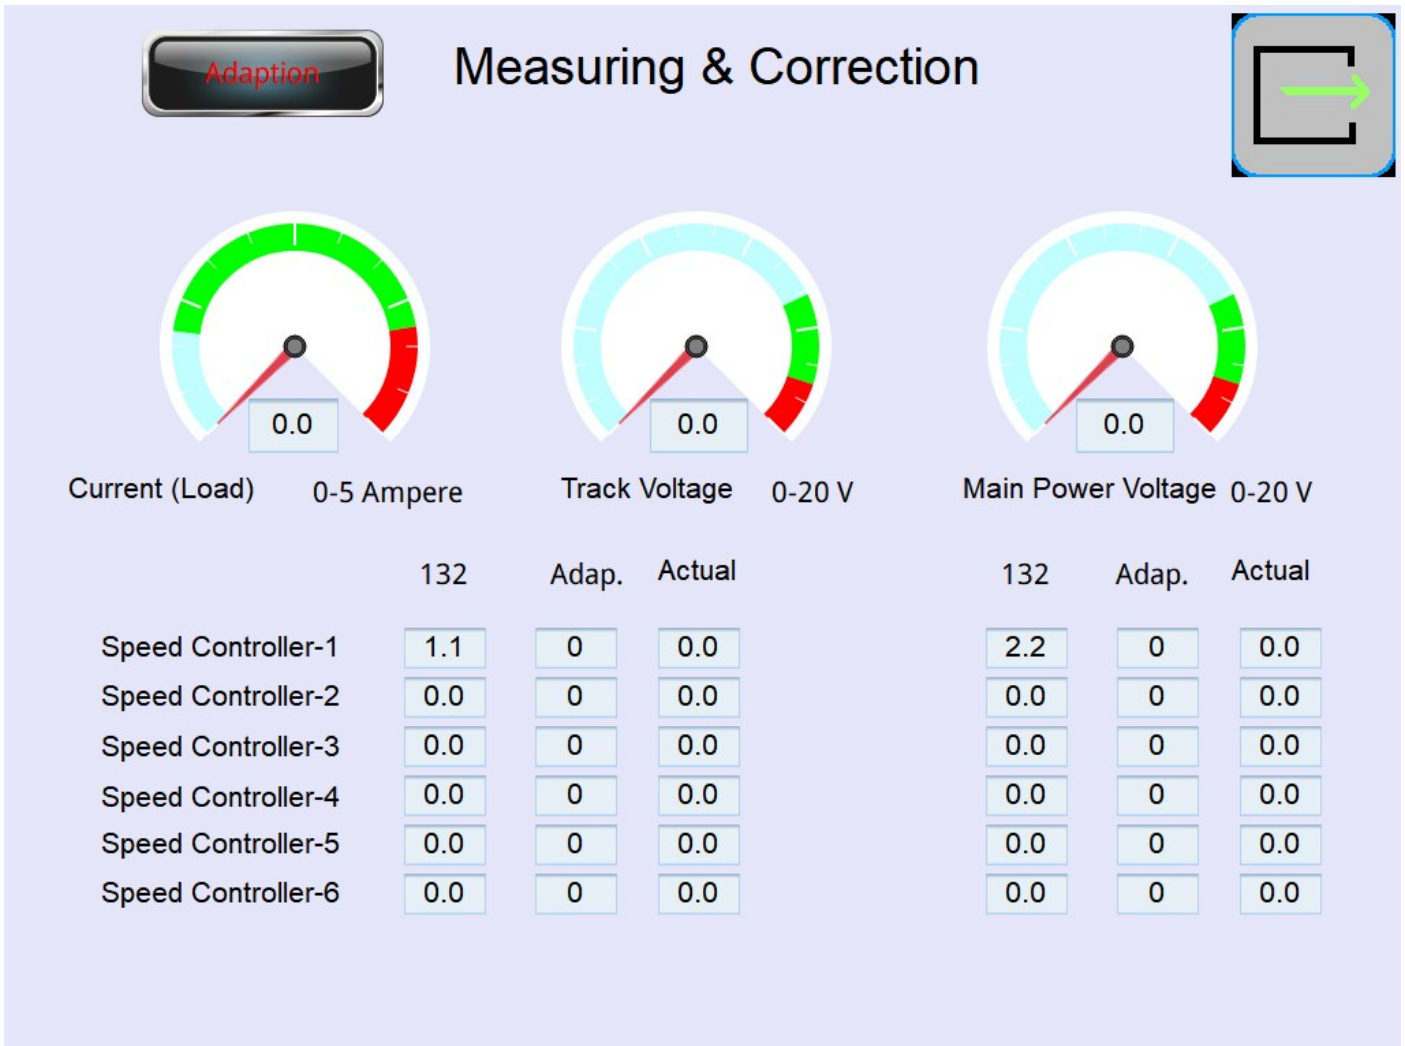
Adaption

Measuring & Correction

0.0
Current (Load) 0-5 Ampere

0.0
Track Voltage 0-20 V

0.0
Main Power Voltage 0-20 V

| | 132 | Adap. | Actual | 132 | Adap. | Actual |
|---|---|---|---|---|---|---|
| Speed Controller-1 | 1.1 | 0 | 0.0 | 2.2 | 0 | 0.0 |
| Speed Controller-2 | 0.0 | 0 | 0.0 | 0.0 | 0 | 0.0 |
| Speed Controller-3 | 0.0 | 0 | 0.0 | 0.0 | 0 | 0.0 |
| Speed Controller-4 | 0.0 | 0 | 0.0 | 0.0 | 0 | 0.0 |
| Speed Controller-5 | 0.0 | 0 | 0.0 | 0.0 | 0 | 0.0 |
| Speed Controller-6 | 0.0 | 0 | 0.0 | 0.0 | 0 | 0.0 |